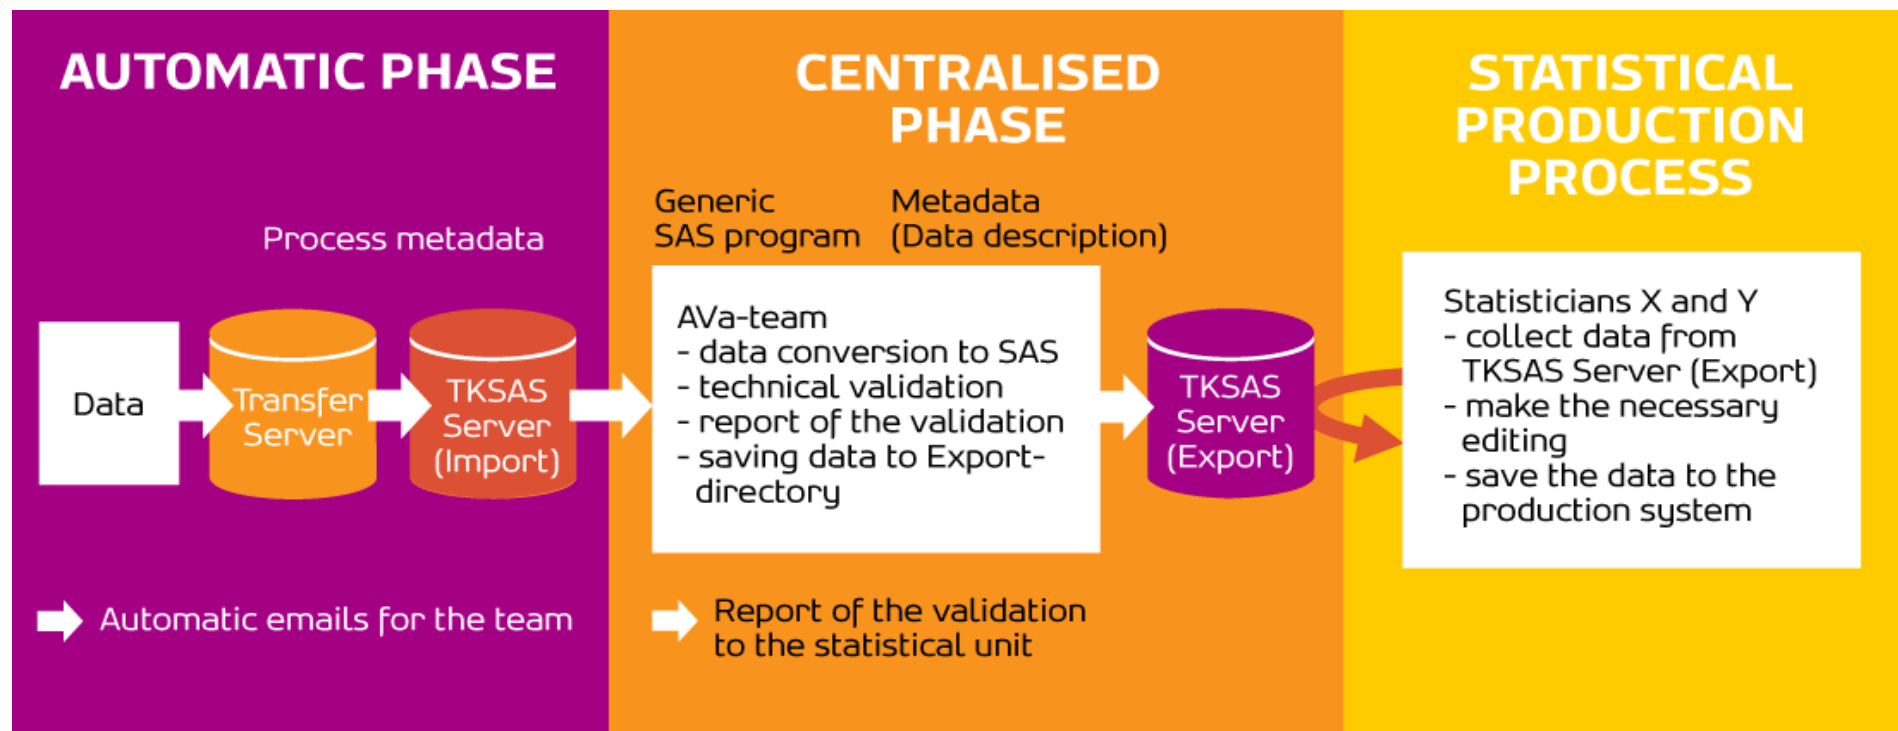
AUTOMATIC PHASE

Process metadata

Data

Transfer Server

TKSAS Server (Import)

Automatic emails for the team

CENTRALISED PHASE

Generic SAS program

Metadata (Data description)

AVa-team
- data conversion to SAS
- technical validation
- report of the validation
- saving data to Export-directory

TKSAS Server (Export)

Report of the validation to the statistical unit

STATISTICAL PRODUCTION PROCESS

Statisticians X and Y
- collect data from TKSAS Server (Export)
- make the necessary editing
- save the data to the production system